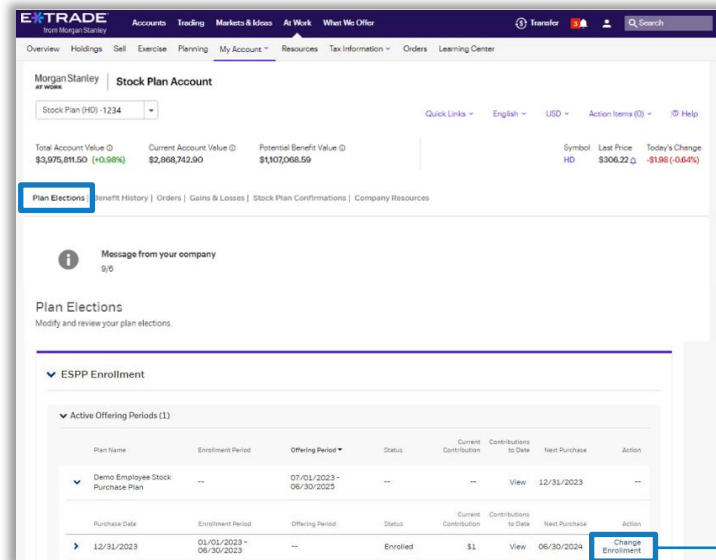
E*TRADE from Morgan Stanley  Accounts  Trading  Markets & Ideas  At Work  What We Offer  Transfer  3  Search

Overview  Holdings  Sell  Exercise  Planning  My Account  Resources  Tax Information  Orders  Learning Center

Morgan Stanley AT WORK | Stock Plan Account

Stock Plan (HD) -1234

Quick Links  English  USD  Action Items (0)  Help

Total Account Value ⓘ $3,975,811.50 (+0.98%)  Current Account Value ⓘ $2,868,742.90  Potential Benefit Value ⓘ $1,107,068.59

Symbol HD  Last Price $306.22  Today's Change -$1.98 (-0.64%)

Plan Elections | Benefit History | Orders | Gains & Losses | Stock Plan Confirmations | Company Resources

Message from your company
9/6

Plan Elections
Modify and review your plan elections.

ESPP Enrollment

Active Offering Periods (1)

| Plan Name | Enrollment Period | Offering Period | Status | Current Contribution | Contributions to Date | Next Purchase | Action |
|---|---|---|---|---|---|---|---|
| Demo Employee Stock Purchase Plan | -- | 07/01/2023 - 06/30/2025 | -- | -- | View | 12/31/2023 | -- |

| Purchase Date | Enrollment Period | Offering Period | Status | Current Contribution | Contributions to Date | Next Purchase | Action |
|---|---|---|---|---|---|---|---|
| 12/31/2023 | 01/01/2023 - 06/30/2023 | -- | Enrolled | $1 | View | 06/30/2024 | Change Enrollment |